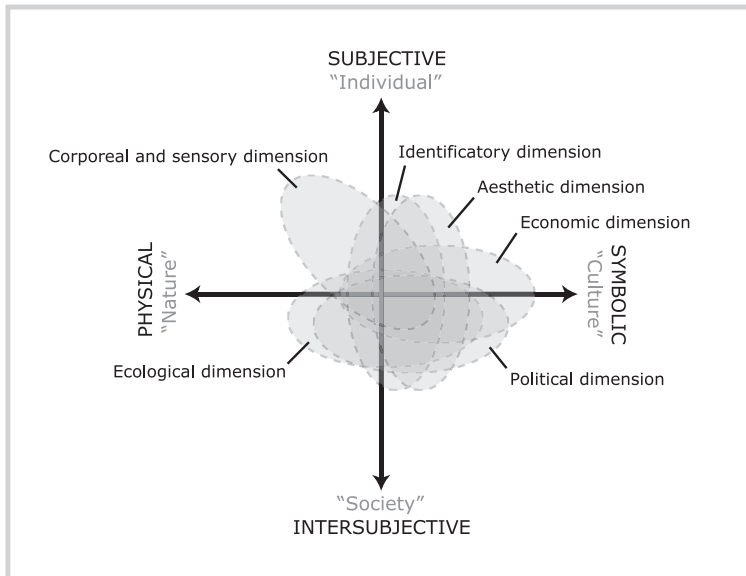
SUBJECTIVE
"Individual"

Corporeal and sensory dimension

Identificatory dimension

Aesthetic dimension

Economic dimension

PHYSICAL
"Nature"

SYMBOLIC
"Culture"

Ecological dimension

Political dimension

"Society"
INTERSUBJECTIVE